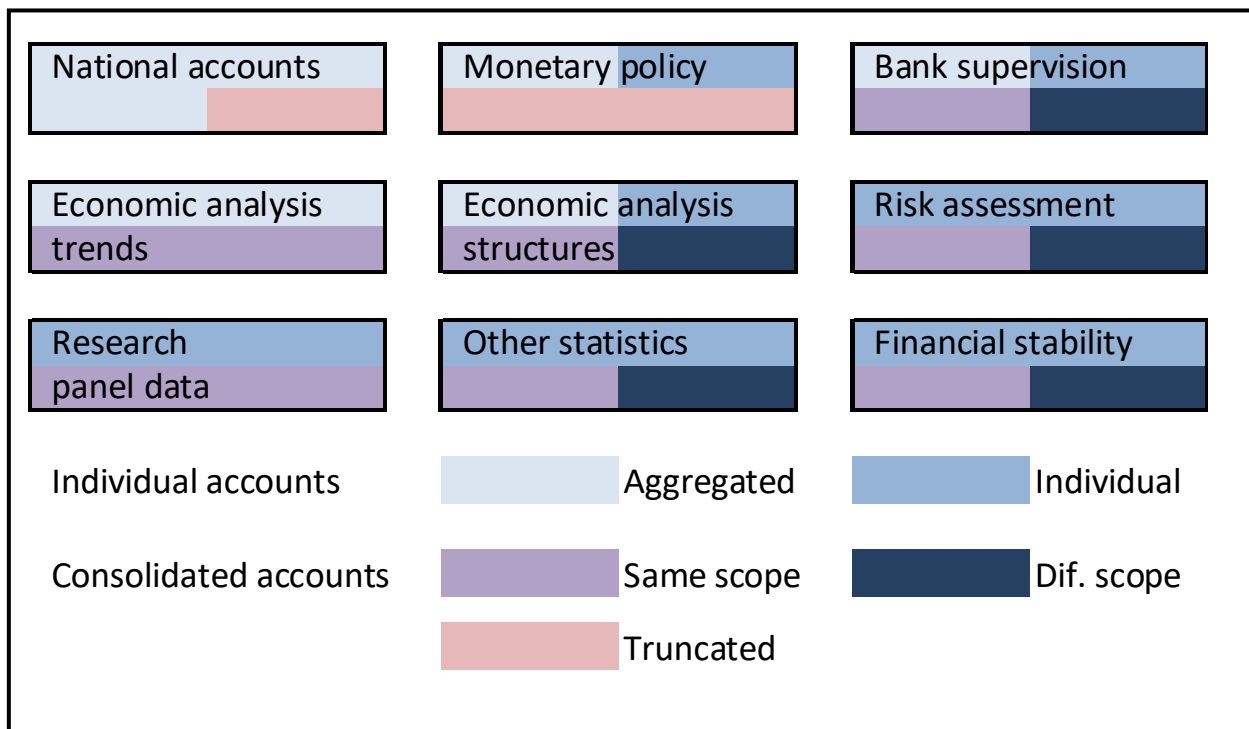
National accounts

Monetary policy

Bank supervision

Economic analysis trends

Economic analysis structures

Risk assessment

Research panel data

Other statistics

Financial stability

Individual accounts

Aggregated

Individual

Consolidated accounts

Same scope

Dif. scope

Truncated